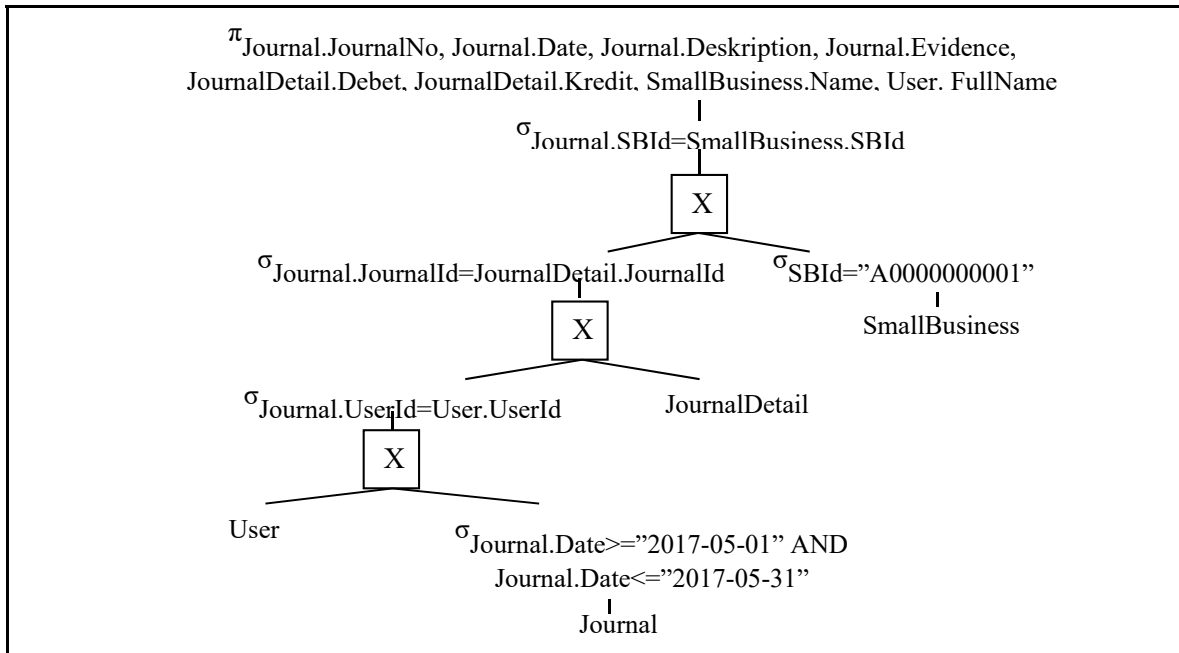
$\pi$ Journal.JournalNo, Journal.Date, Journal.Deskription, Journal.Evidence, JournalDetail.Debet, JournalDetail.Kredit, SmallBusiness.Name, User. FullName

$\sigma$ Journal.SBId=SmallBusiness.SBId

X

$\sigma$ Journal.JournalId=JournalDetail.JournalId

$\sigma$ SBId="A0000000001"

SmallBusiness

X

$\sigma$ Journal.UserId=User.UserId

JournalDetail

X

User

$\sigma$ Journal.Date>="2017-05-01" AND Journal.Date<="2017-05-31"

Journal